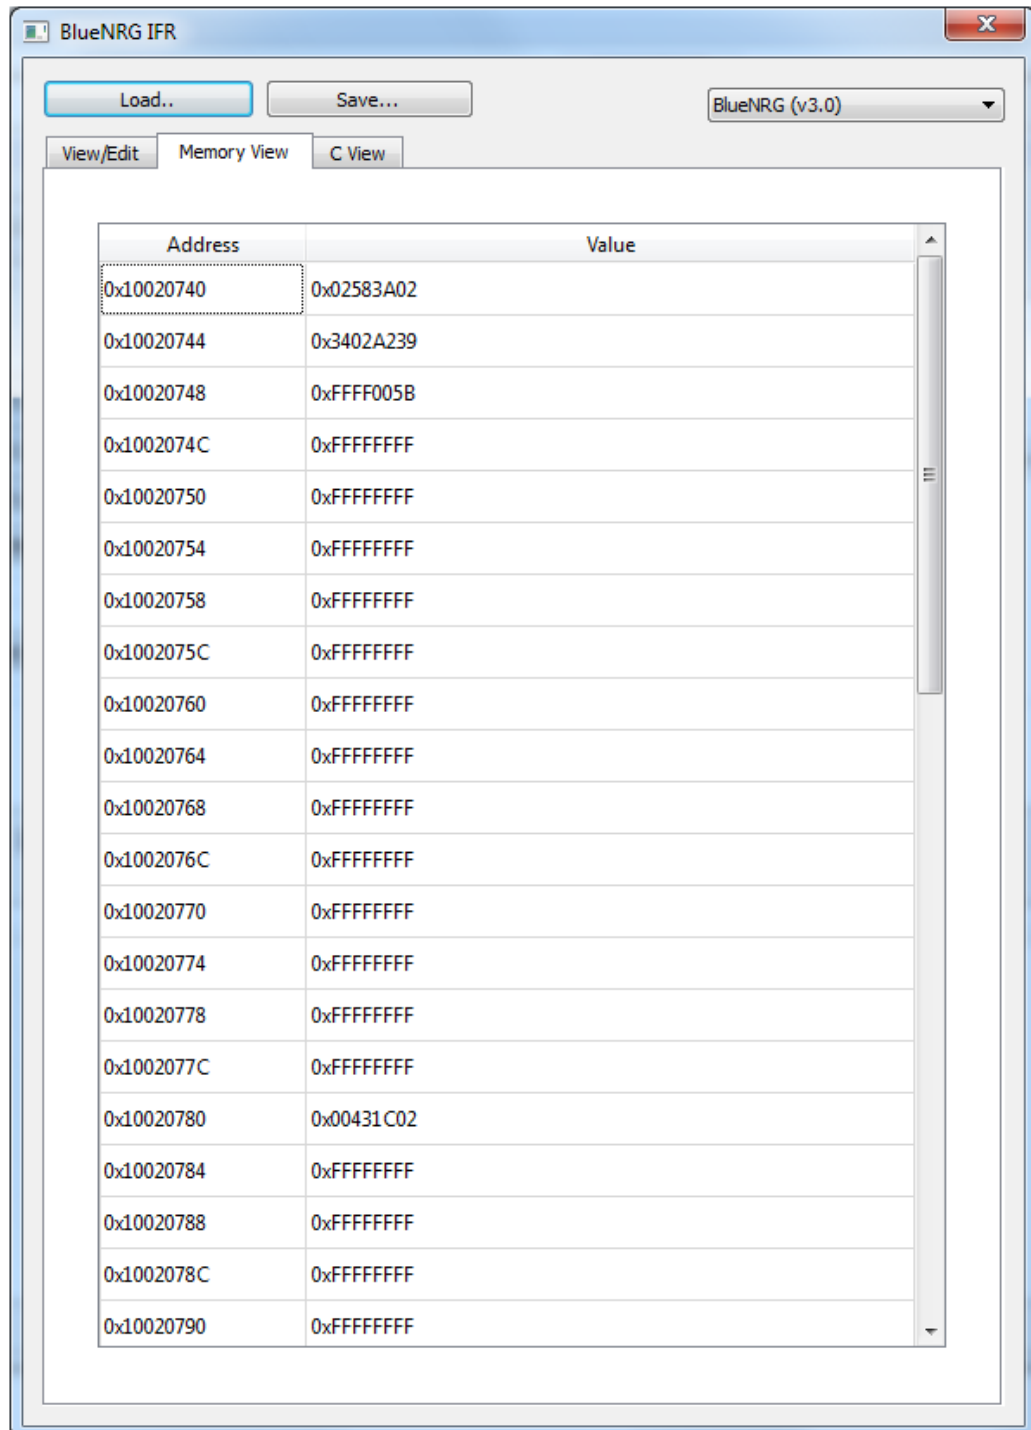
BlueNRG IFR

Load..

Save...

BlueNRG (v3.0)

View/Edit

Memory View

C View

| Address | Value |
|---|---|
| 0x10020740 | 0x02583A02 |
| 0x10020744 | 0x3402A239 |
| 0x10020748 | 0xFFFF005B |
| 0x1002074C | 0xFFFFFFFF |
| 0x10020750 | 0xFFFFFFFF |
| 0x10020754 | 0xFFFFFFFF |
| 0x10020758 | 0xFFFFFFFF |
| 0x1002075C | 0xFFFFFFFF |
| 0x10020760 | 0xFFFFFFFF |
| 0x10020764 | 0xFFFFFFFF |
| 0x10020768 | 0xFFFFFFFF |
| 0x1002076C | 0xFFFFFFFF |
| 0x10020770 | 0xFFFFFFFF |
| 0x10020774 | 0xFFFFFFFF |
| 0x10020778 | 0xFFFFFFFF |
| 0x1002077C | 0xFFFFFFFF |
| 0x10020780 | 0x00431C02 |
| 0x10020784 | 0xFFFFFFFF |
| 0x10020788 | 0xFFFFFFFF |
| 0x1002078C | 0xFFFFFFFF |
| 0x10020790 | 0xFFFFFFFF |